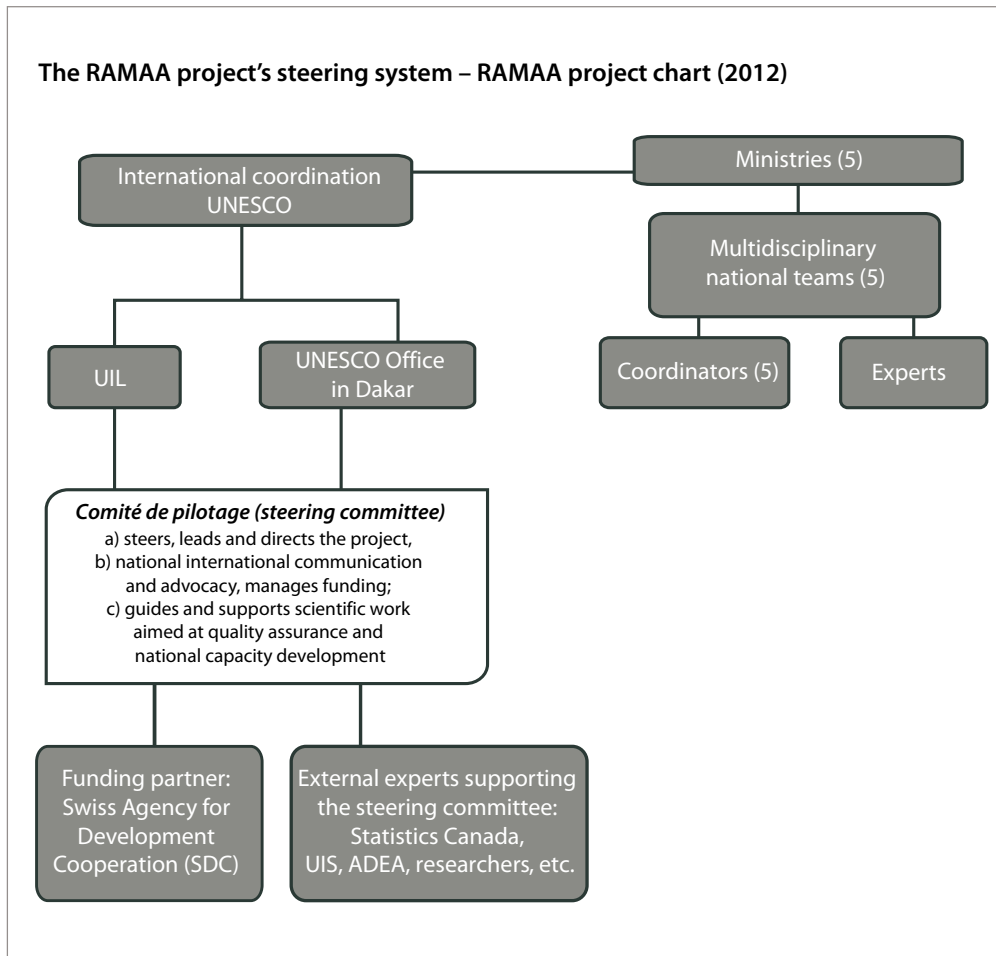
The RAMAA project's steering system – RAMAA project chart (2012)

International coordination UNESCO

Ministries (5)

Multidisciplinary national teams (5)

UIL

UNESCO Office in Dakar

Coordinators (5)

Experts

Comité de pilotage (steering committee)
a) steers, leads and directs the project,
b) national international communication and advocacy, manages funding;
c) guides and supports scientific work aimed at quality assurance and national capacity development

Funding partner: Swiss Agency for Development Cooperation (SDC)

External experts supporting the steering committee: Statistics Canada, UIS, ADEA, researchers, etc.